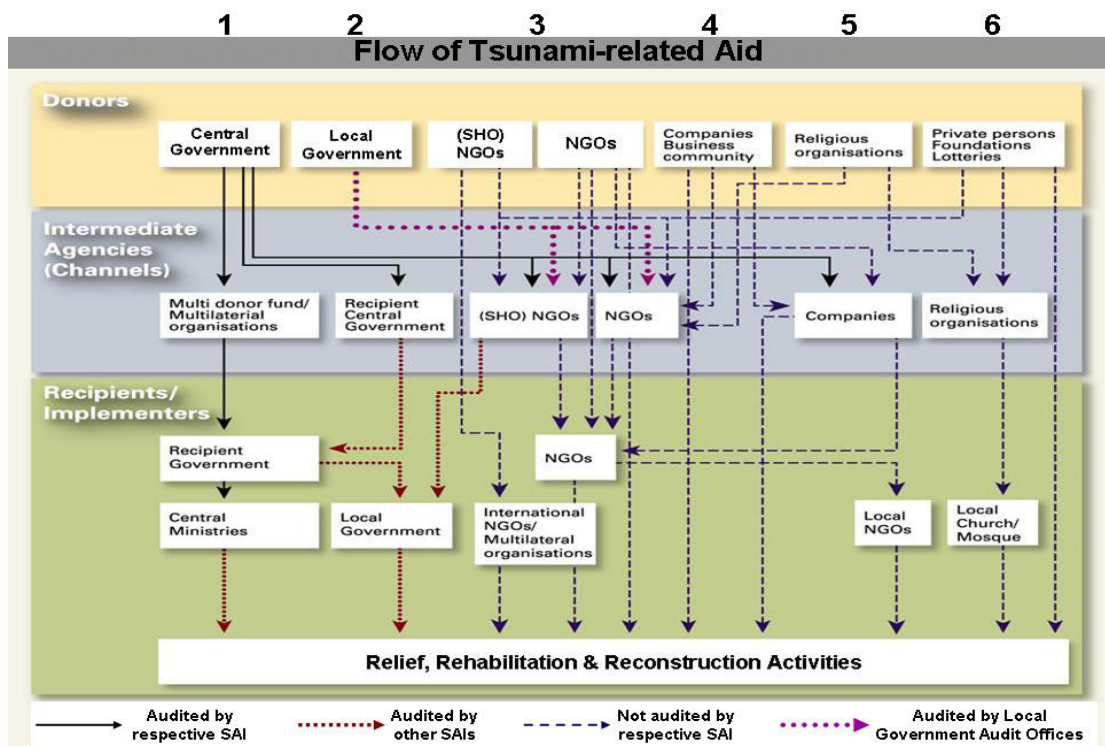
1 2 3 4 5 6

Flow of Tsunami-related Aid

Donors

Central Government

Local Government

(SHO) NGOs

NGOs

Companies Business community

Religious organisations

Private persons Foundations Lotteries

Intermediate Agencies (Channels)

Multi donor fund/ Multilateral organisations

Recipient Central Government

(SHO) NGOs

NGOs

Companies

Religious organisations

Recipients/ Implementers

Recipient Government

NGOs

Central Ministries

Local Government

International NGOs/ Multilateral organisations

Local NGOs

Local Church/ Mosque

Relief, Rehabilitation & Reconstruction Activities

Audited by respective SAI

Audited by other SAIs

Not audited by respective SAI

Audited by Local Government Audit Offices